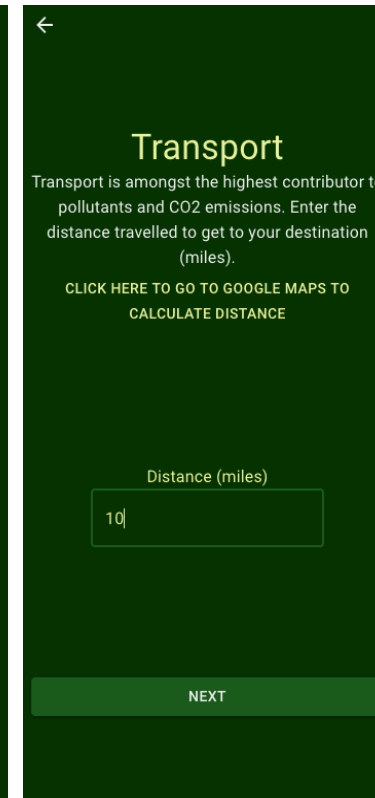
←

Transport

Transport is amongst the highest contributor t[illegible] pollutants and CO2 emissions. Enter the distance travelled to get to your destination (miles).

CLICK HERE TO GO TO GOOGLE MAPS TO CALCULATE DISTANCE

Distance (miles)

10

NEXT